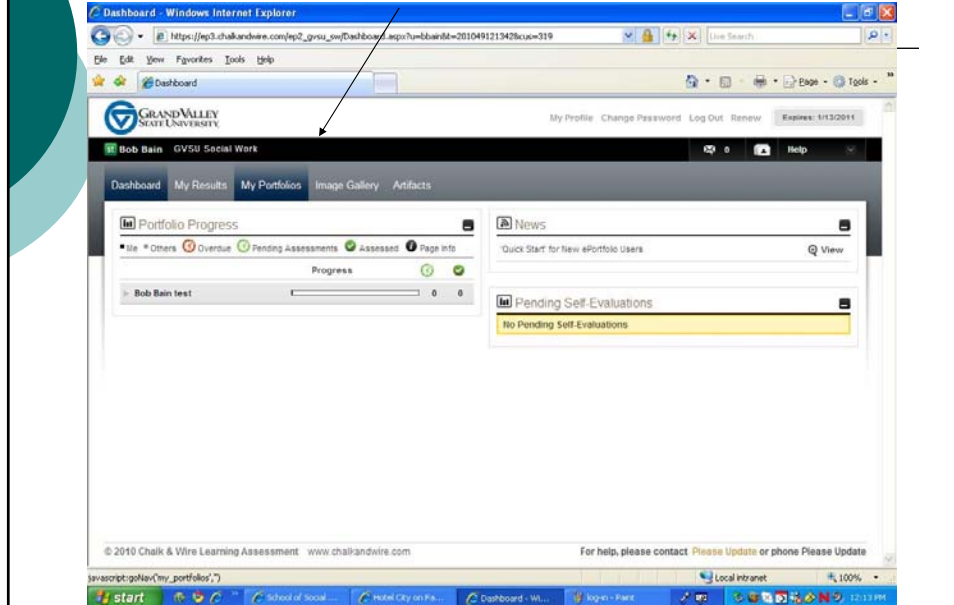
Dashboard - Windows Internet Explorer
https://ep3.chalkandwire.com/ep2_gvsu_sw/Dashboard.aspx?u=bbain&t=201049121342&cuc=319
Live Search
File Edit View Favorites Tools Help
Dashboard
Page Tools

GRAND VALLEY STATE UNIVERSITY
My Profile Change Password Log Out Renew Expires: 1/13/2011
Bob Bain GVSU Social Work
0 Help
Dashboard My Results My Portfolios Image Gallery Artifacts

Portfolio Progress
Me Others Overdue Pending Assessments Assessed Page Info
Progress
Bob Bain test 0 0

News
'Quick Start' for New ePortfolio Users View

Pending Self-Evaluations
No Pending Self-Evaluations

© 2010 Chalk & Wire Learning Assessment www.chalkandwire.com
For help, please contact Please Update or phone Please Update
javascript:goNav('my_portfolios',")
Local intranet 100%
start School of Social ... Hotel City on Fa... Dashboard - Wi... log-in - Paint 12:13 PM